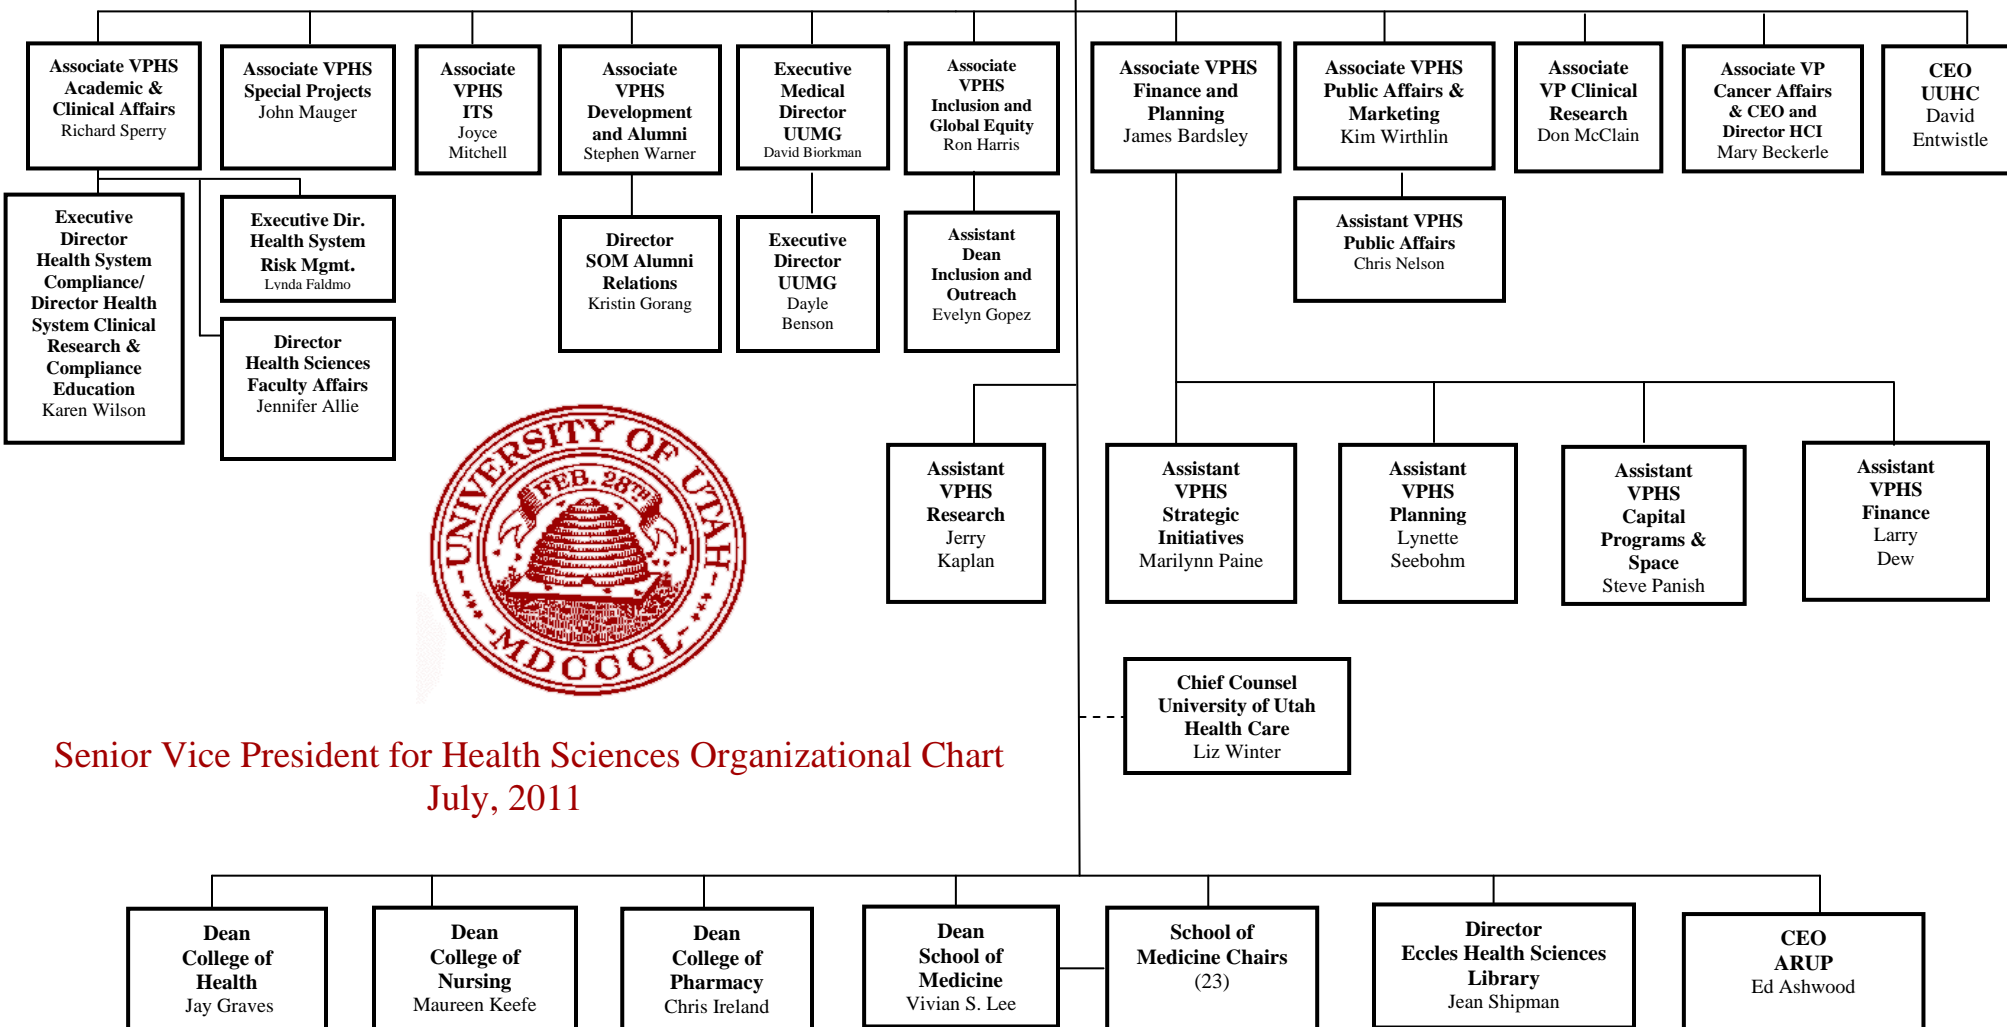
Associate VPHS Academic & Clinical Affairs
Richard Sperry

Associate VPHS Special Projects
John Mauger

Associate VPHS ITS
Joyce Mitchell

Associate VPHS Development and Alumni
Stephen Warner

Executive Medical Director UUMG
David Biorkman

Associate VPHS Inclusion and Global Equity
Ron Harris

Associate VPHS Finance and Planning
James Bardsley

Associate VPHS Public Affairs & Marketing
Kim Wirthlin

Associate VP Clinical Research
Don McClain

Associate VP Cancer Affairs & CEO and Director HCI
Mary Beckerle

CEO UUHC
David Entwistle

Executive Director Health System Compliance/ Director Health System Clinical Research & Compliance Education
Karen Wilson

Executive Dir. Health System Risk Mgmt.
Lynda Faldmo

Director Health Sciences Faculty Affairs
Jennifer Allie

Director SOM Alumni Relations
Kristin Gorang

Executive Director UUMG
Dayle Benson

Assistant Dean Inclusion and Outreach
Evelyn Gopez

Assistant VPHS Public Affairs
Chris Nelson

UNIVERSITY OF UTAH
FEB. 28TH
MDCCCL

Assistant VPHS Research
Jerry Kaplan

Assistant VPHS Strategic Initiatives
Marilynn Paine

Assistant VPHS Planning
Lynette Seebohm

Assistant VPHS Capital Programs & Space
Steve Panish

Assistant VPHS Finance
Larry Dew

Chief Counsel University of Utah Health Care
Liz Winter

Senior Vice President for Health Sciences Organizational Chart
July, 2011

Dean College of Health
Jay Graves

Dean College of Nursing
Maureen Keefe

Dean College of Pharmacy
Chris Ireland

Dean School of Medicine
Vivian S. Lee

School of Medicine Chairs
(23)

Director Eccles Health Sciences Library
Jean Shipman

CEO ARUP
Ed Ashwood